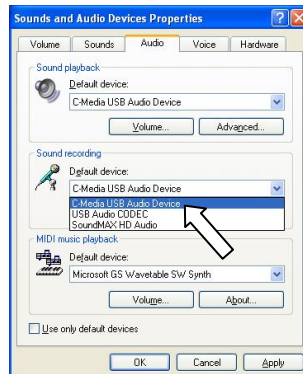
Sounds and Audio Devices Properties

?

X

Volume

Sounds

Audio

Voice

Hardware

Sound playback

Default device:

C-Media USB Audio Device

Volume...

Advanced...

Sound recording

Default device:

C-Media USB Audio Device

C-Media USB Audio Device

USB Audio CODEC

SoundMAX HD Audio

MIDI music playback

Default device:

Microsoft GS Wavetable SW Synth

Volume...

About...

Use only default devices

OK

Cancel

Apply